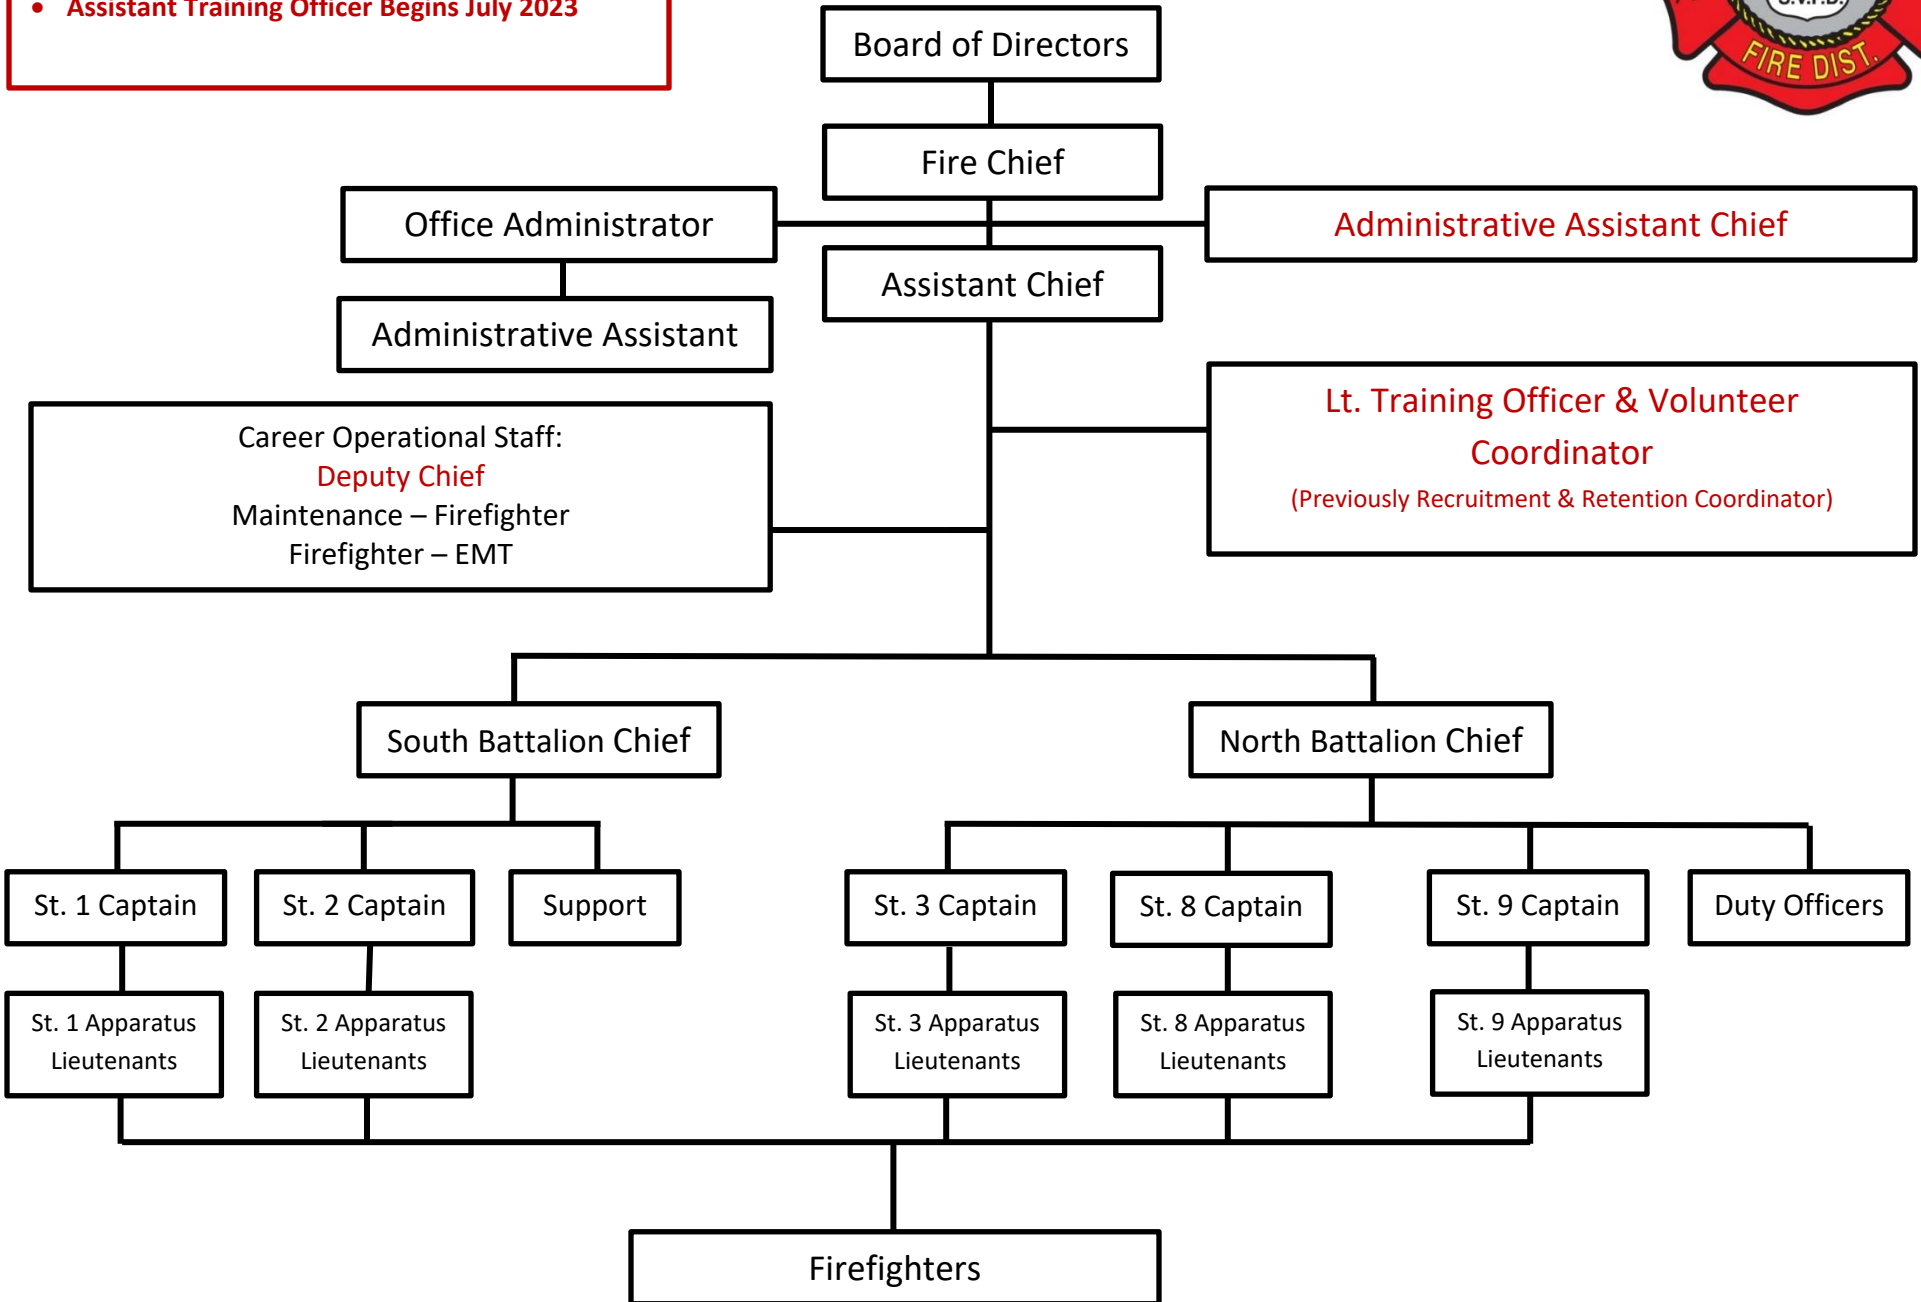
• Assistant Training Officer Begins July 2023

Board of Directors

Fire Chief

Office Administrator

Administrative Assistant Chief

Assistant Chief

Administrative Assistant

FIRE DIST.

Career Operational Staff:
Deputy Chief
Maintenance – Firefighter
Firefighter – EMT

Lt. Training Officer & Volunteer Coordinator
(Previously Recruitment & Retention Coordinator)

South Battalion Chief

North Battalion Chief

St. 1 Captain

St. 2 Captain

Support

St. 3 Captain

St. 8 Captain

St. 9 Captain

Duty Officers

St. 1 Apparatus Lieutenants

St. 2 Apparatus Lieutenants

St. 3 Apparatus Lieutenants

St. 8 Apparatus Lieutenants

St. 9 Apparatus Lieutenants

Firefighters